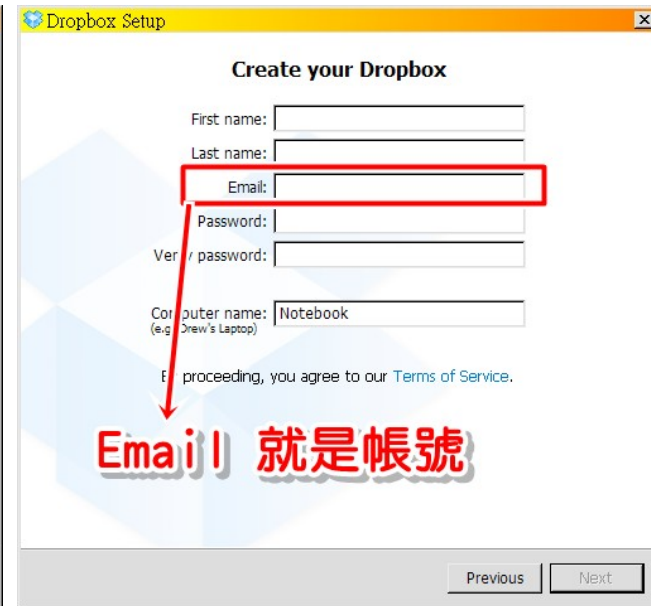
Dropbox Setup

Create your Dropbox

First name:

Last name:

Email:

Password:

Ver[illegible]y password:

Co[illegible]puter name: Notebook
(e.g. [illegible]Drew's Laptop)

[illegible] proceeding, you agree to our Terms of Service.

Email 就是帳號

Previous

Next